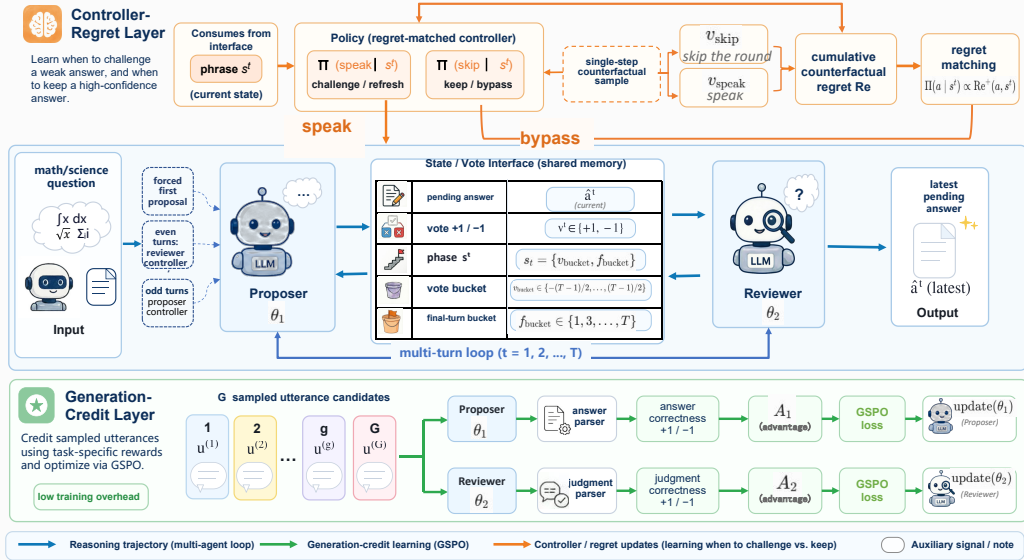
Controller-Regret Layer

Learn when to challenge a weak answer, and when to keep a high-confidence answer.

Consumes from interface

phrase $s^t$

(current state)

Policy (regret-matched controller)

$\Pi$ (speak | $s^t$)

challenge / refresh

$\Pi$ (skip | $s^t$)

keep / bypass

single-step counterfactual sample

$v_{\text{skip}}$
skip the round

$v_{\text{speak}}$
speak

cumulative counterfactual regret Re

regret matching

$\Pi(a \mid s^t) \propto \text{Re}^+(a, s^t)$

speak

bypass

math/science question

$\int x\, dx$
$\sqrt{x}$ $\Sigma i$

Input

forced first proposal

even turns: reviewer controller

odd turns proposer controller

LLM

Proposer

$\theta_1$

State / Vote Interface (shared memory)

| | | |
|---|---|---|
| | pending answer | $\hat{a}^t$ (current) |
| | vote +1 / −1 | $v^t \in \{+1, -1\}$ |
| | phase $s^t$ | $s_t = \{v_{\text{bucket}}, f_{\text{bucket}}\}$ |
| | vote bucket | $v_{\text{bucket}} \in \{-(T-1)/2, \ldots, (T-1)/2\}$ |
| | final-turn bucket | $f_{\text{bucket}} \in \{1, 3, \ldots, T\}$ |

?

LLM

Reviewer

$\theta_2$

latest pending answer

$\hat{a}^t$ (latest)

Output

multi-turn loop (t = 1, 2, ..., T)

Generation-Credit Layer

Credit sampled utterances using task-specific rewards and optimize via GSPO.

low training overhead

G sampled utterance candidates

1
$u^{(1)}$

2
$u^{(2)}$

...

g
$u^{(g)}$

G
$u^{(G)}$

Proposer
$\theta_1$

answer parser

answer correctness +1 / −1

$A_1$
(advantage)

GSPO loss

update($\theta_1$)
(Proposer)

LLM

Reviewer
$\theta_2$

judgment parser

judgment correctness +1 / −1

$A_2$
(advantage)

GSPO loss

update($\theta_2$)
(Reviewer)

LLM

Reasoning trajectory (multi-agent loop)

Generation-credit learning (GSPO)

Controller / regret updates (learning when to challenge vs. keep)

Auxiliary signal / note